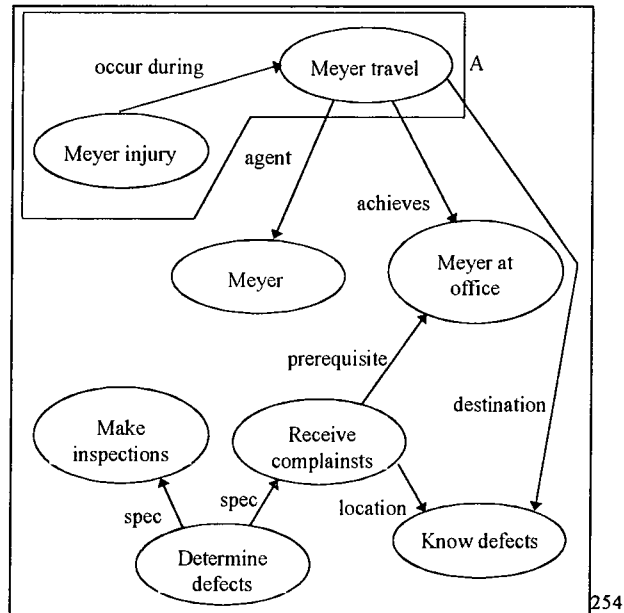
occur during

Meyer travel

A

Meyer injury

agent

achieves

Meyer

Meyer at office

prerequisite

destination

Make inspections

Receive complainsts

spec

spec

location

Determine defects

Know defects

254